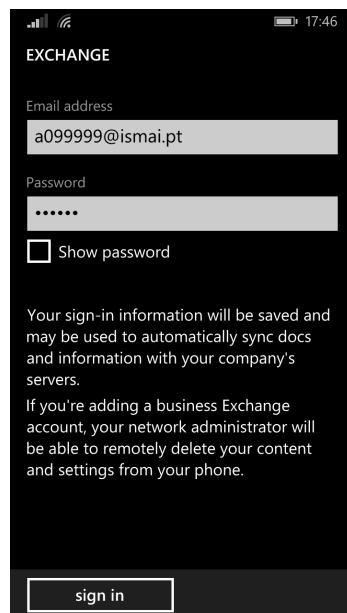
17:46

EXCHANGE

Email address

a099999@ismai.pt

Password

••••••

Show password

Your sign-in information will be saved and may be used to automatically sync docs and information with your company's servers.

If you're adding a business Exchange account, your network administrator will be able to remotely delete your content and settings from your phone.

sign in